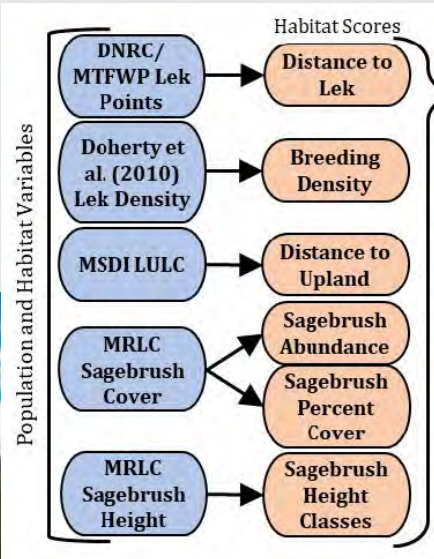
Population and Habitat Variables

Habitat Scores

DNRC/ MTFWP Lek Points

Distance to Lek

Doherty et al. (2010) Lek Density

Breeding Density

MSDI LULC

Distance to Upland

MRLC Sagebrush Cover

Sagebrush Abundance

Sagebrush Percent Cover

MRLC Sagebrush Height

Sagebrush Height Classes